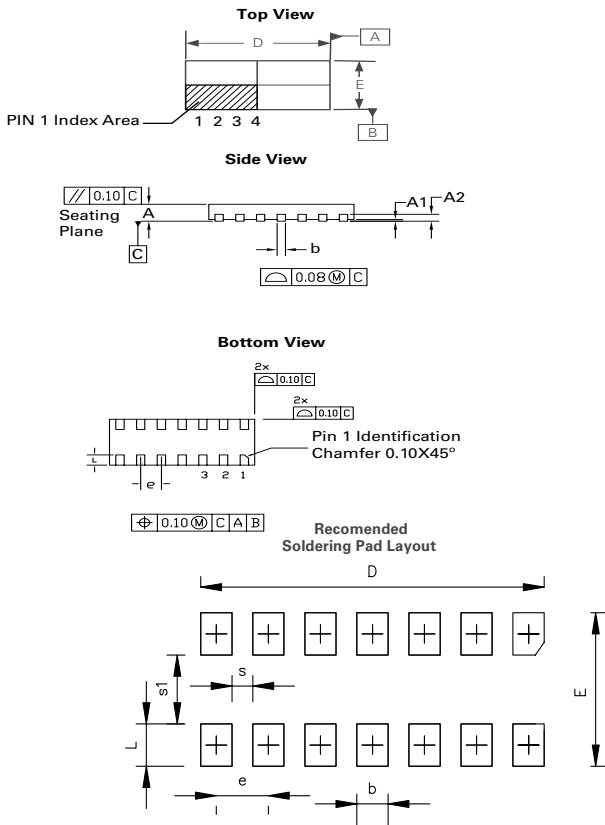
Top View

D

A

E

PIN 1 Index Area

1 2 3 4

B

Side View

// 0.10 C

Seating Plane

A

C

A1

A2

b

0.08 Ⓜ C

Bottom View

2x

0.10 C

2x

0.10 C

L

Pin 1 Identification Chamfer 0.10X45°

e

3 2 1

⊕ 0.10 Ⓜ C A B

Recomended Soldering Pad Layout

D

s

s1

E

L

e

b